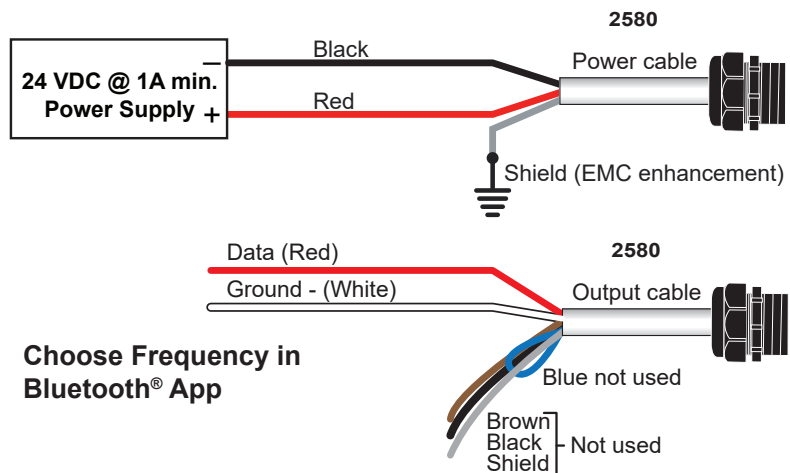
2580

24 VDC @ 1A min.
Power Supply

–
+

Black

Red

Power cable

Shield (EMC enhancement)

2580

Data (Red)

Ground - (White)

Output cable

Choose Frequency in Bluetooth® App

Blue not used

Brown
Black
Shield

Not used